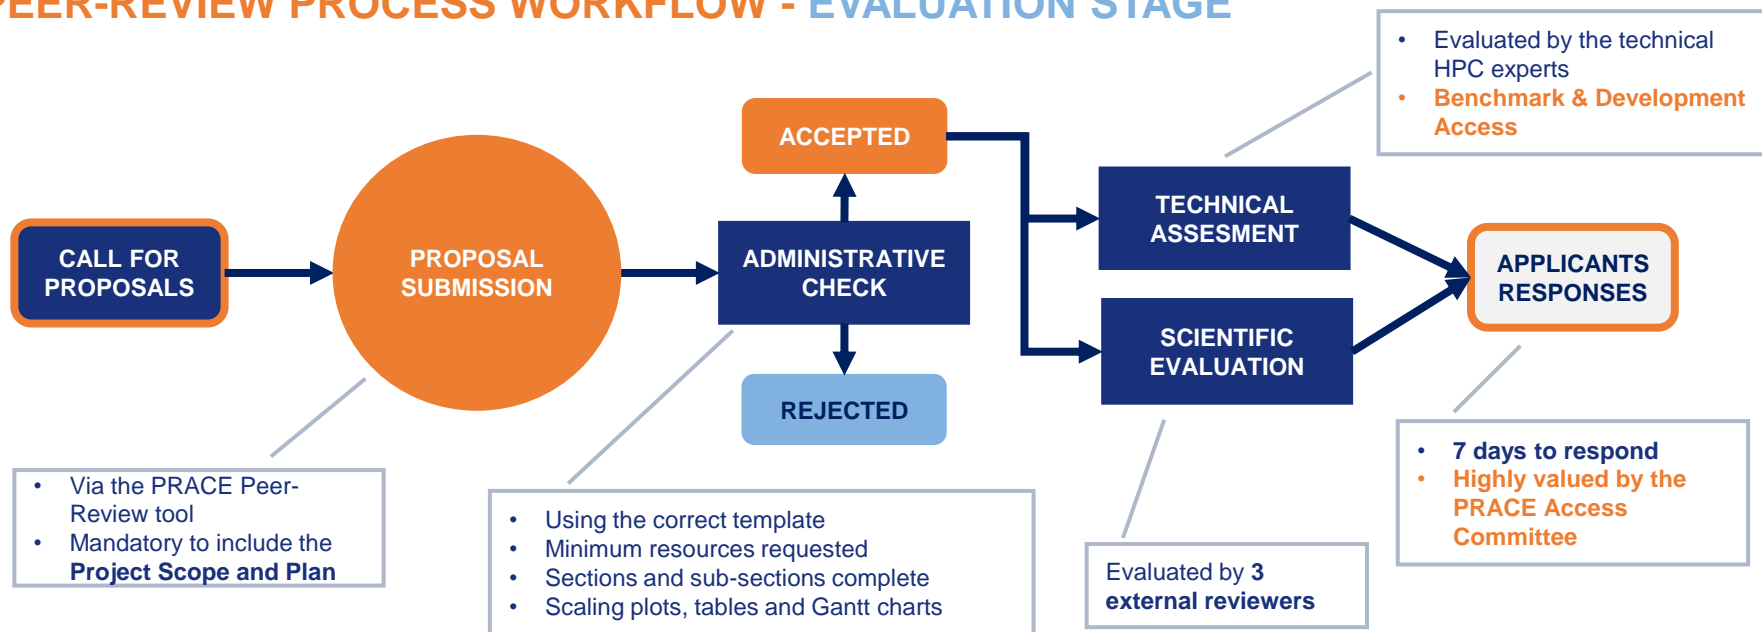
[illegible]EER-REVIEW PROCESS WORKFLOW - EVALUATION STAGE

- Evaluated by the technical HPC experts
- Benchmark & Development Access

ACCEPTED

CALL FOR PROPOSALS

PROPOSAL SUBMISSION

ADMINISTRATIVE CHECK

TECHNICAL ASSESMENT

APPLICANTS RESPONSES

SCIENTIFIC EVALUATION

REJECTED

- Via the PRACE Peer-Review tool
- Mandatory to include the **Project Scope and Plan**

- Using the correct template
- Minimum resources requested
- Sections and sub-sections complete
- Scaling plots, tables and Gantt charts

Evaluated by **3 external reviewers**

- **7 days to respond**
- **Highly valued by the PRACE Access Committee**